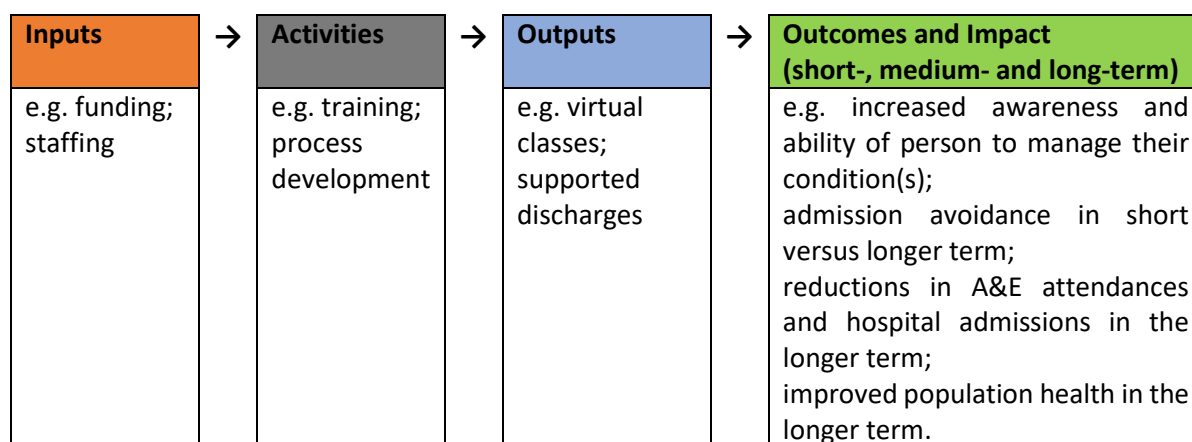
| Inputs | → | Activities | → | Outputs | → | Outcomes and Impact (short-, medium- and long-term) |
|---|---|---|---|---|---|---|
| e.g. funding; staffing | | e.g. training; process development | | e.g. virtual classes; supported discharges | | e.g. increased awareness and ability of person to manage their condition(s); admission avoidance in short versus longer term; reductions in A&E attendances and hospital admissions in the longer term; improved population health in the longer term. |